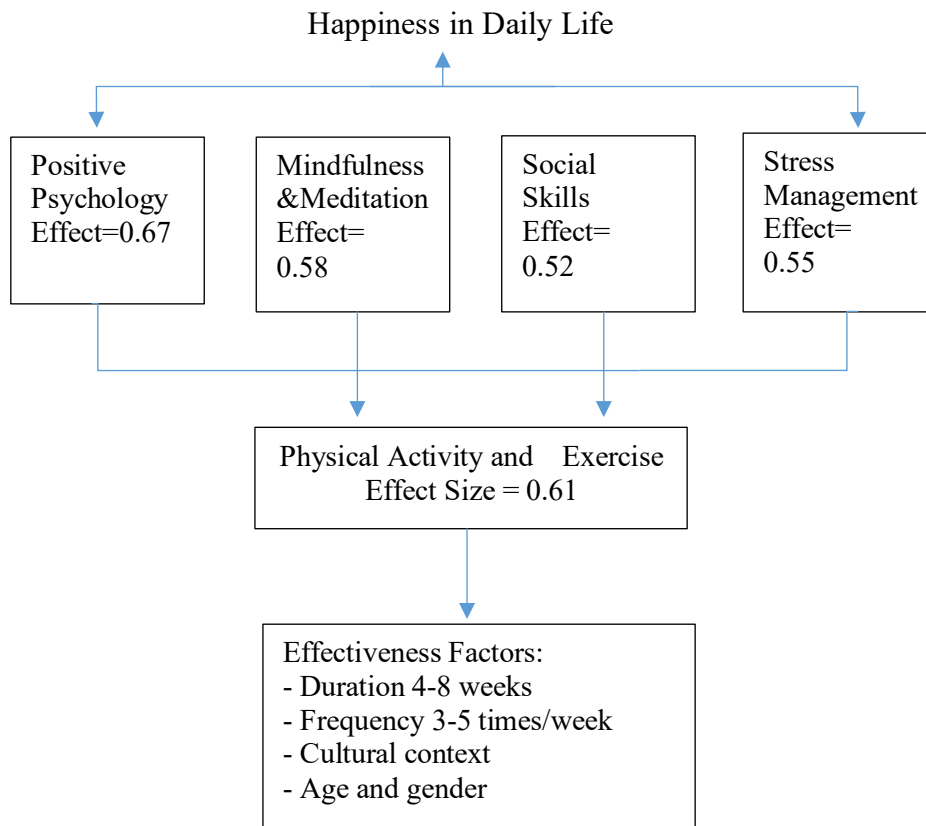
Happiness in Daily Life

Positive Psychology Effect=0.67

Mindfulness &Meditation Effect= 0.58

Social Skills Effect= 0.52

Stress Management Effect= 0.55

Physical Activity and Exercise Effect Size = 0.61

Effectiveness Factors:
- Duration 4-8 weeks
- Frequency 3-5 times/week
- Cultural context
- Age and gender